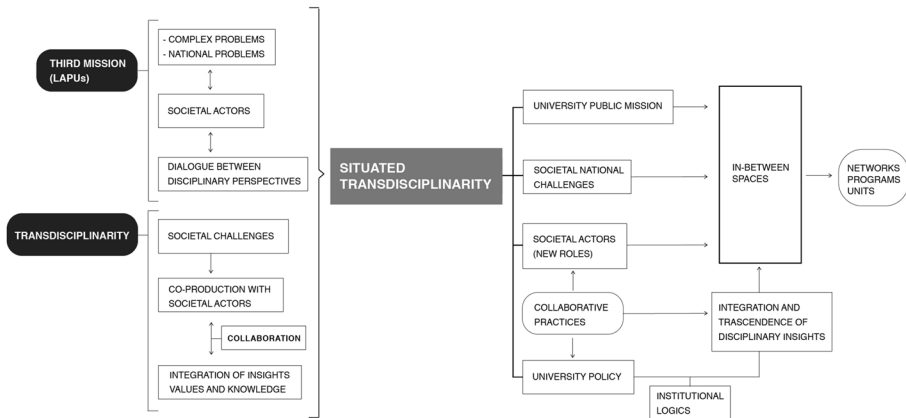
THIRD MISSION (LAPUs)

- COMPLEX PROBLEMS
- NATIONAL PROBLEMS

SOCIETAL ACTORS

DIALOGUE BETWEEN DISCIPLINARY PERSPECTIVES

TRANSDISCIPLINARITY

SOCIETAL CHALLENGES

CO-PRODUCTION WITH SOCIETAL ACTORS

COLLABORATION

INTEGRATION OF INSIGHTS VALUES AND KNOWLEDGE

SITUATED TRANSDISCIPLINARITY

UNIVERSITY PUBLIC MISSION

SOCIETAL NATIONAL CHALLENGES

SOCIETAL ACTORS (NEW ROLES)

COLLABORATIVE PRACTICES

UNIVERSITY POLICY

INSTITUTIONAL LOGICS

IN-BETWEEN SPACES

INTEGRATION AND TRASCENDENCE OF DISCIPLINARY INSIGHTS

NETWORKS PROGRAMS UNITS